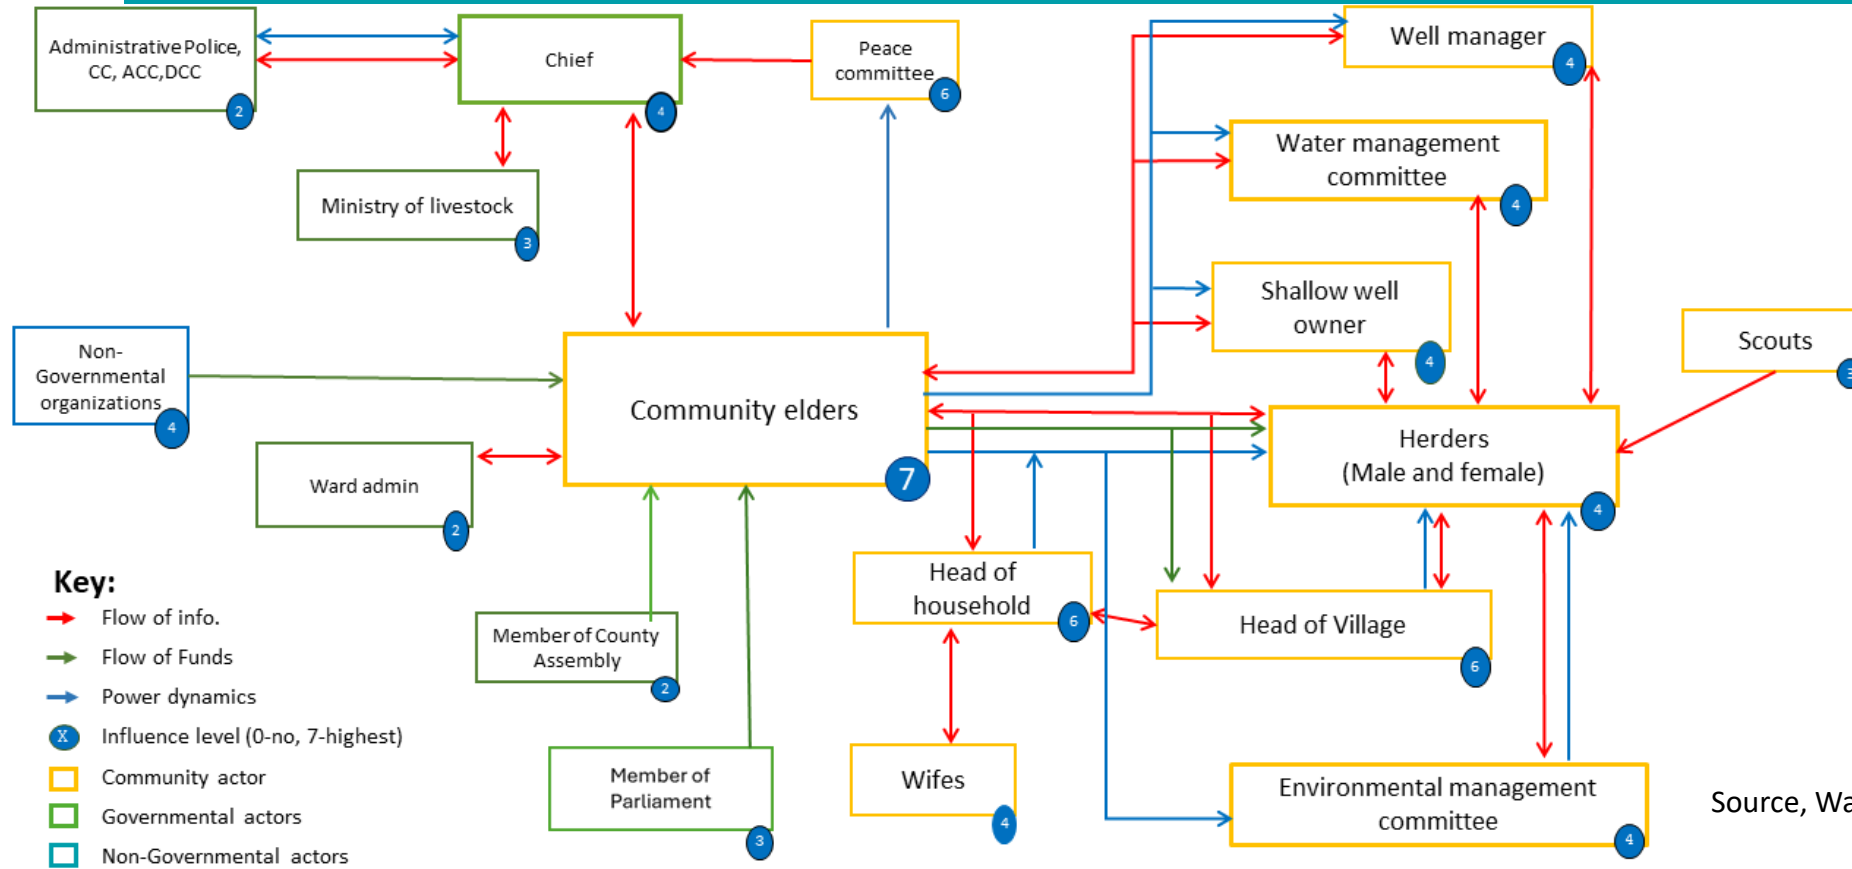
Administrative Police, CC, ACC, DCC
2

Chief
4

Peace committee
6

Well manager
4

Water management committee
4

Ministry of livestock
3

Shallow well owner
4

Scouts
3

Non-Governmental organizations
4

Community elders
7

Herders (Male and female)
4

Ward admin
2

Key:
Flow of info.
Flow of Funds
Power dynamics
X Influence level (0-no, 7-highest)
Community actor
Governmental actors
Non-Governmental actors

Member of County Assembly
2

Head of household
6

Head of Village
6

Member of Parliament
3

Wifes
4

Environmental management committee
4

Source, Wa